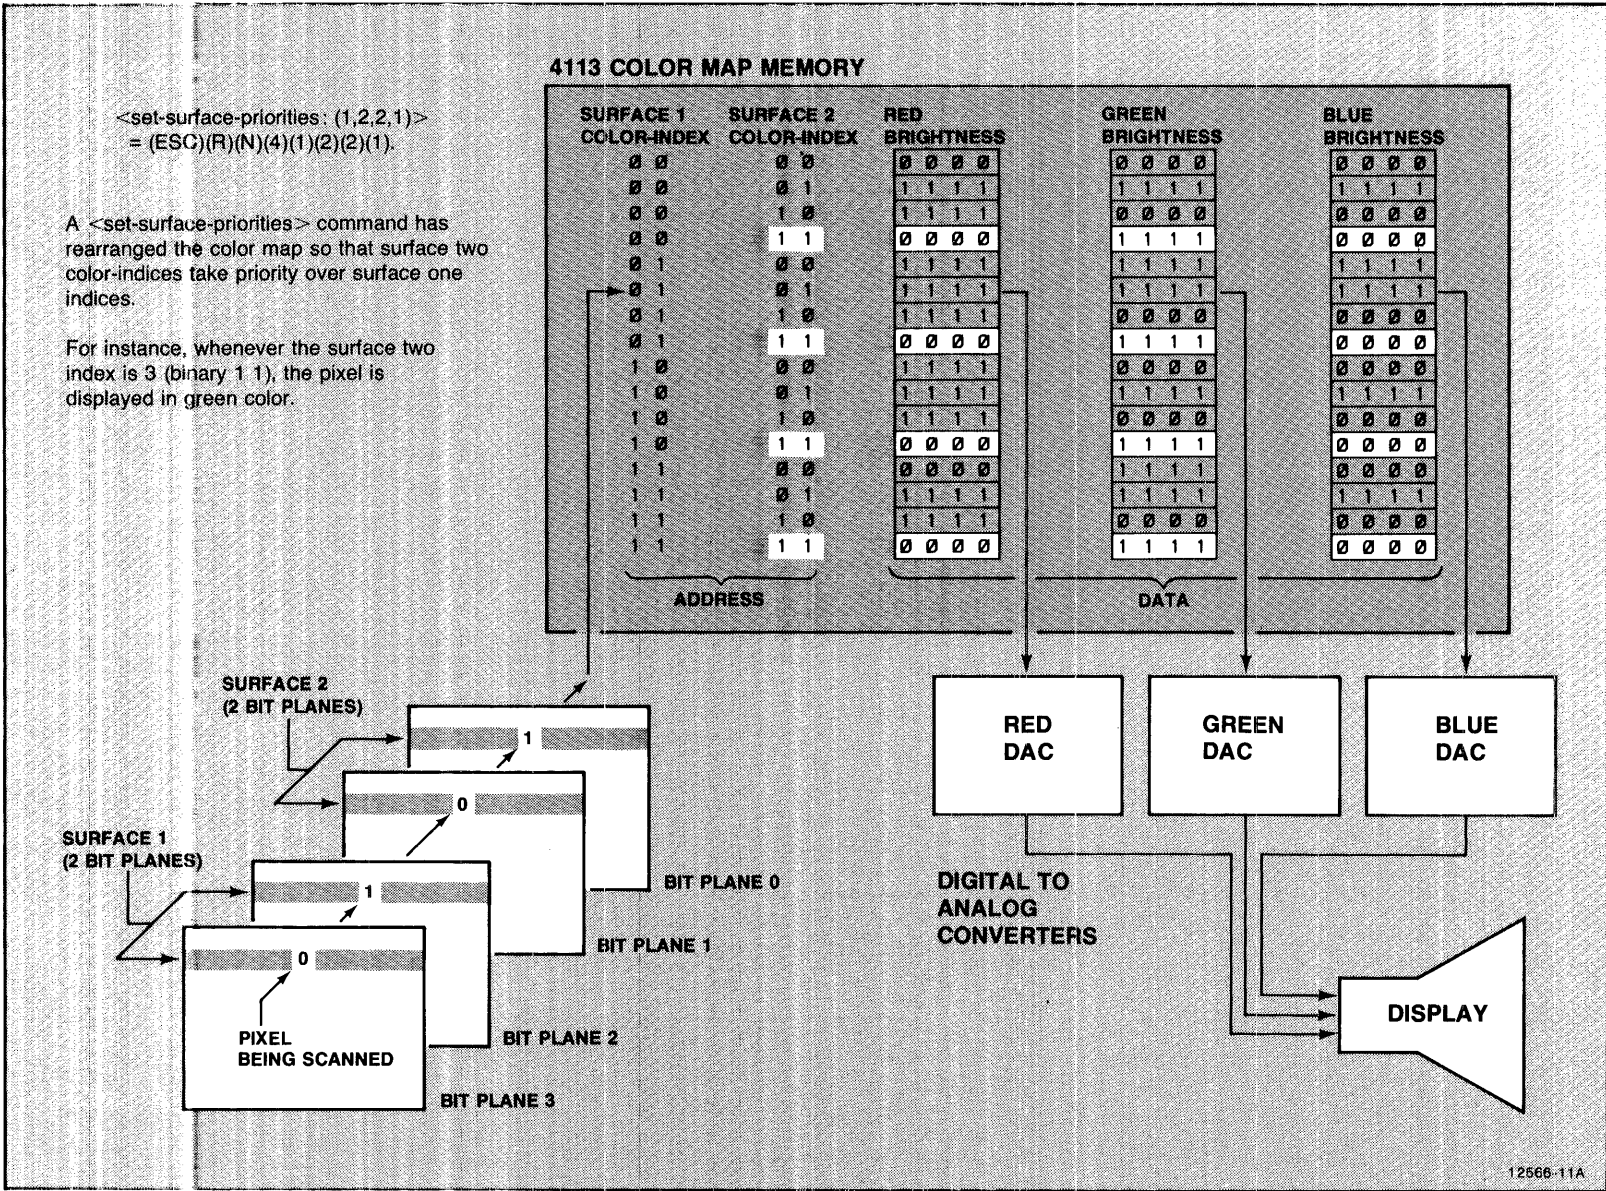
<set-surface-priorities: (1,2,2,1)>
= (ESC)(R)(N)(4)(1)(2)(2)(1).

A <set-surface-priorities> command has rearranged the color map so that surface two color-indices take priority over surface one indices.

For instance, whenever the surface two index is 3 (binary 1 1), the pixel is displayed in green color.

4113 COLOR MAP MEMORY

| SURFACE 1 COLOR-INDEX | SURFACE 2 COLOR-INDEX | RED BRIGHTNESS | GREEN BRIGHTNESS | BLUE BRIGHTNESS |
|---|---|---|---|---|
| Ø Ø | Ø Ø | Ø Ø Ø Ø | Ø Ø Ø Ø | Ø Ø Ø Ø |
| Ø Ø | Ø 1 | 1 1 1 1 | 1 1 1 1 | 1 1 1 1 |
| Ø Ø | 1 Ø | 1 1 1 1 | Ø Ø Ø Ø | Ø Ø Ø Ø |
| Ø Ø | 1 1 | Ø Ø Ø Ø | 1 1 1 1 | Ø Ø Ø Ø |
| Ø 1 | Ø Ø | 1 1 1 1 | 1 1 1 1 | 1 1 1 1 |
| Ø 1 | Ø 1 | 1 1 1 1 | 1 1 1 1 | 1 1 1 1 |
| Ø 1 | 1 Ø | 1 1 1 1 | Ø Ø Ø Ø | Ø Ø Ø Ø |
| Ø 1 | 1 1 | Ø Ø Ø Ø | 1 1 1 1 | Ø Ø Ø Ø |
| 1 Ø | Ø Ø | 1 1 1 1 | Ø Ø Ø Ø | Ø Ø Ø Ø |
| 1 Ø | Ø 1 | 1 1 1 1 | 1 1 1 1 | 1 1 1 1 |
| 1 Ø | 1 Ø | 1 1 1 1 | Ø Ø Ø Ø | Ø Ø Ø Ø |
| 1 Ø | 1 1 | Ø Ø Ø Ø | 1 1 1 1 | Ø Ø Ø Ø |
| 1 1 | Ø Ø | Ø Ø Ø Ø | 1 1 1 1 | Ø Ø Ø Ø |
| 1 1 | Ø 1 | 1 1 1 1 | 1 1 1 1 | 1 1 1 1 |
| 1 1 | 1 Ø | 1 1 1 1 | Ø Ø Ø Ø | Ø Ø Ø Ø |
| 1 1 | 1 1 | Ø Ø Ø Ø | 1 1 1 1 | Ø Ø Ø Ø |

ADDRESS
DATA

SURFACE 2 (2 BIT PLANES)
SURFACE 1 (2 BIT PLANES)
1
0
1
0
PIXEL BEING SCANNED
BIT PLANE 0
BIT PLANE 1
BIT PLANE 2
BIT PLANE 3

RED DAC
GREEN DAC
BLUE DAC
DIGITAL TO ANALOG CONVERTERS
DISPLAY

12566-11A